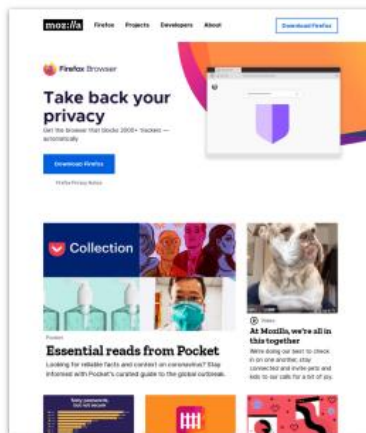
moz://a Firefox Projects Developers About

Download Firefox

Firefox Browser

Take back your privacy

Get the browser that blocks 2000+ trackers — automatically

Download Firefox

Firefox Privacy Notice

Collection

Pocket

Essential reads from Pocket

Looking for reliable facts and context on coronavirus? Stay informed with Pocket's curated guide to the global outbreak.

Video

At Mozilla, we're all in this together

We're doing our best to check in on one another, stay connected and invite pets and kids to our calls for a bit of joy.

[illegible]